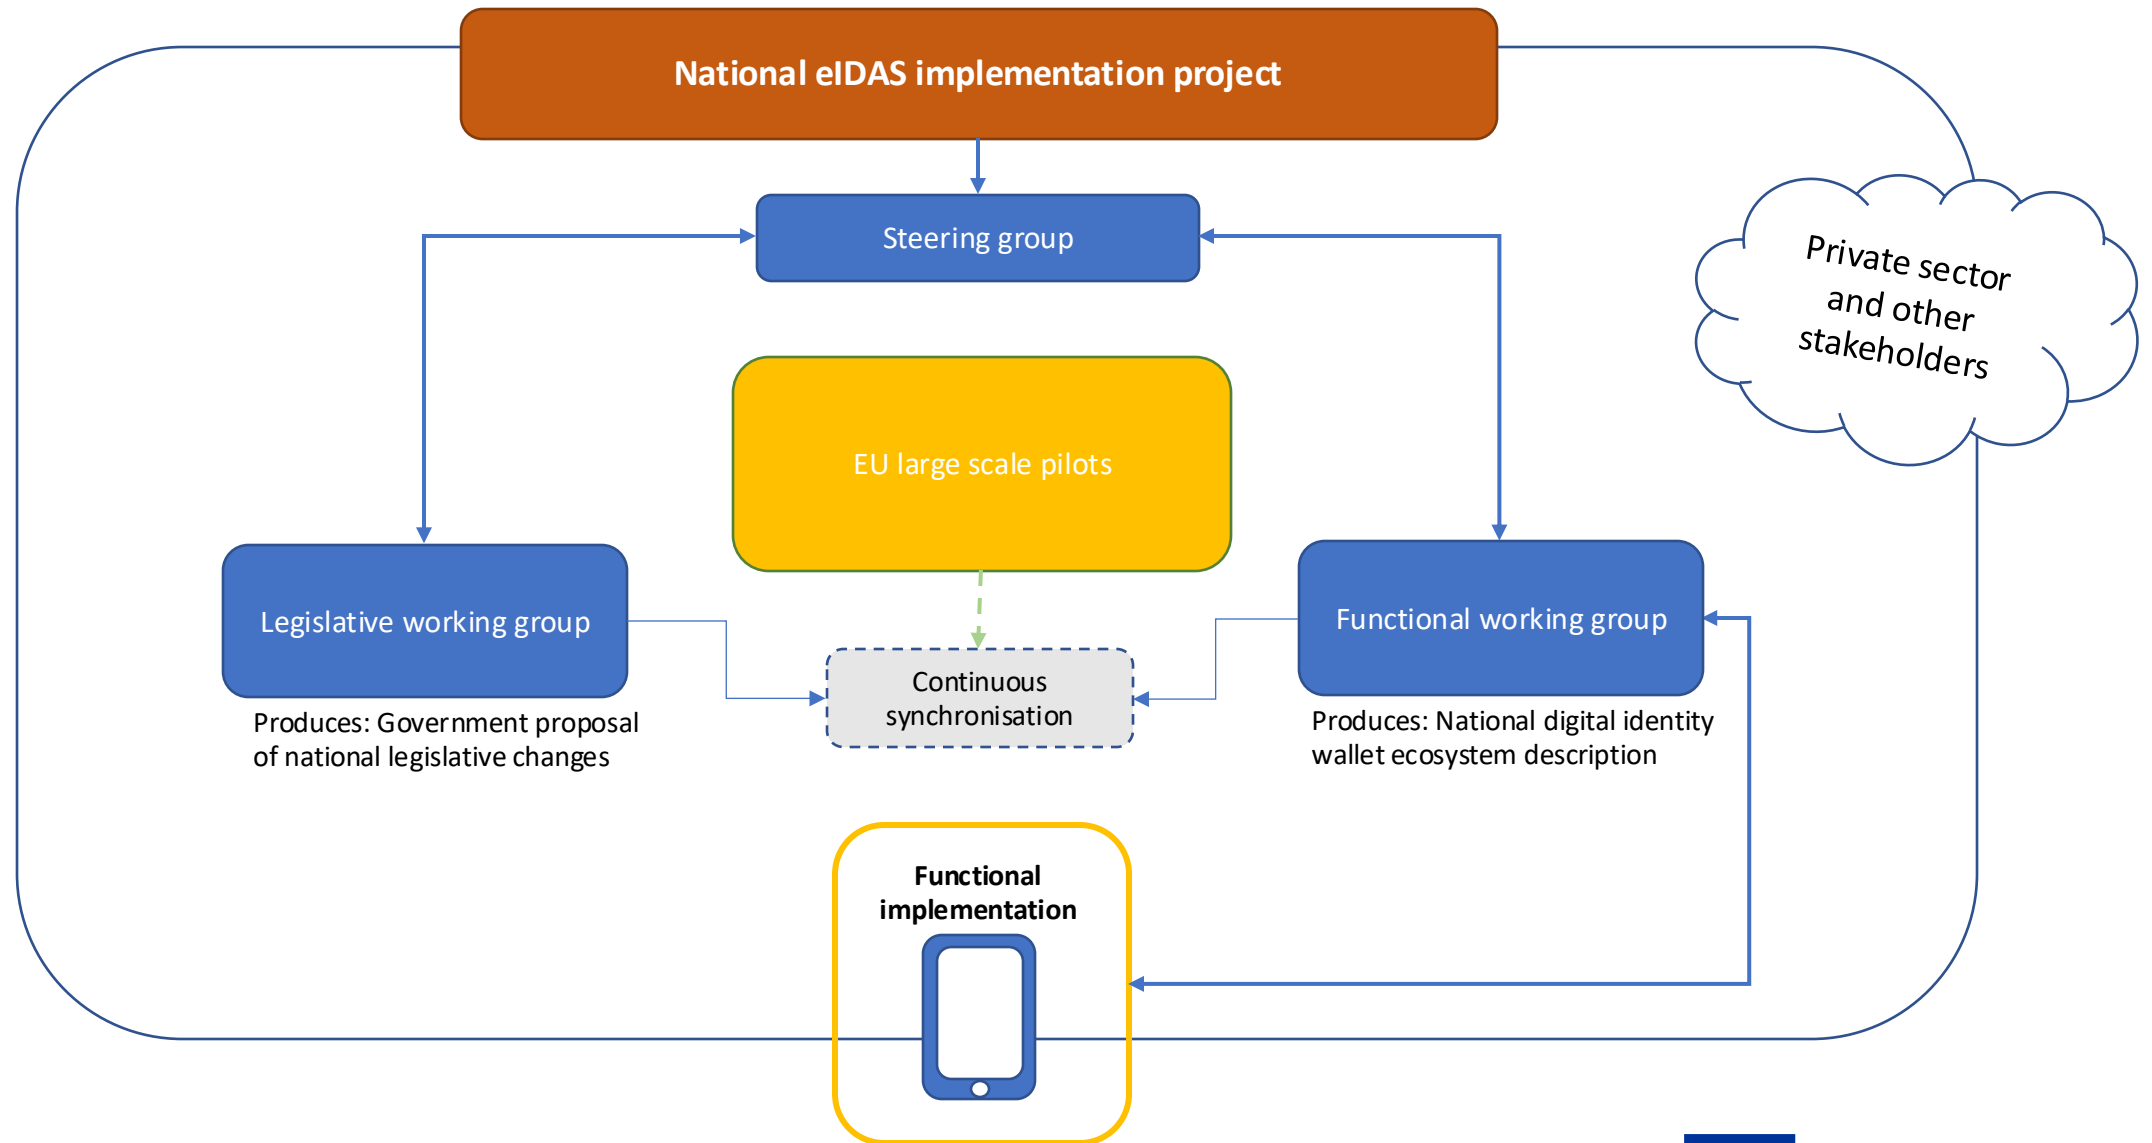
National eIDAS implementation project

Steering group

Private sector and other stakeholders

EU large scale pilots

Legislative working group

Produces: Government proposal of national legislative changes

Continuous synchronisation

Functional working group

Produces: National digital identity wallet ecosystem description

Functional implementation